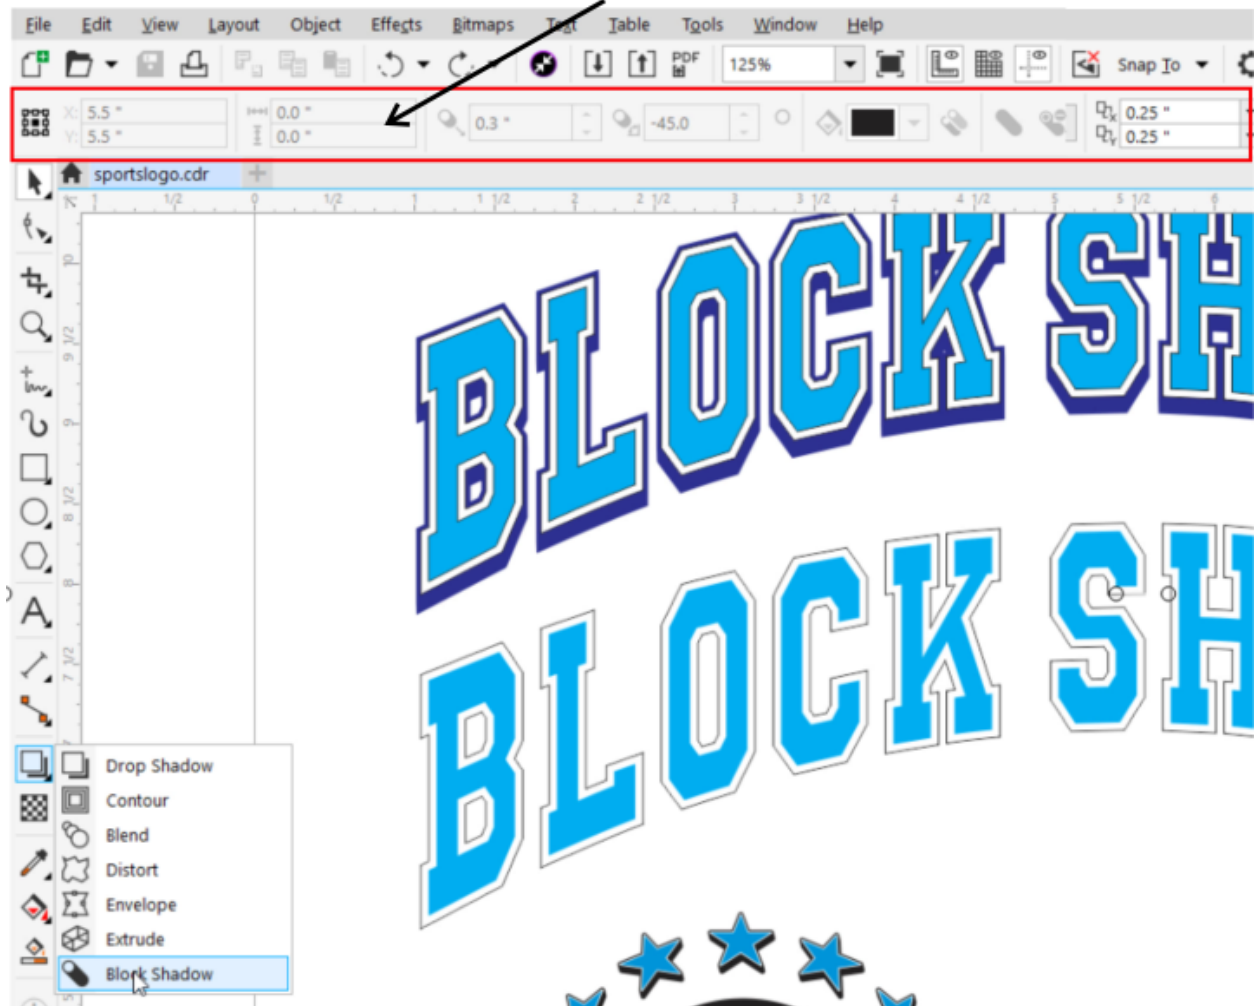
File Edit View Layout Object Effects Bitmaps Text Table Tools Window Help

125%

Snap To

X: 5.5 "
Y: 5.5 "
0.0 "
0.0 "
0.3 "
-45.0
0.25 "
0.25 "

sportslogo.cdr

1/2 0 1/2 1 1 1/2 2 2 1/2 3 3 1/2 4 4 1/2 5 5 1/2 6

BLOCK SH
BLOCK SH

Drop Shadow
Contour
Blend
Distort
Envelope
Extrude
Block Shadow